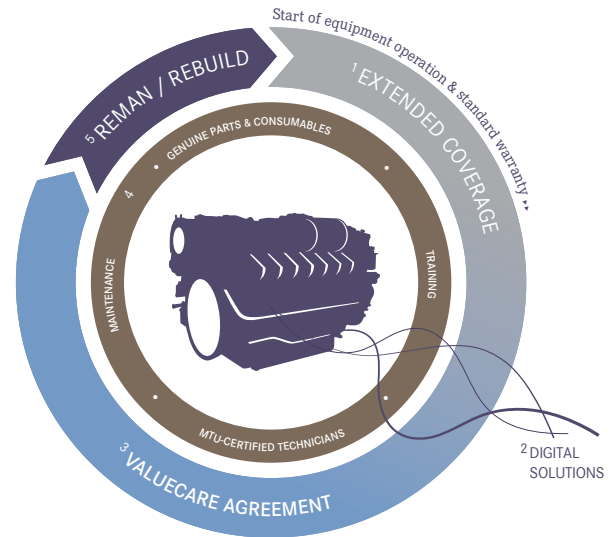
Start of equipment operation & standard warranty ▸▸

5 REMAN / REBUILD

1 EXTENDED COVERAGE

4 GENUINE PARTS & CONSUMABLES

TRAINING

MAINTENANCE

MTU-CERTIFIED TECHNICIANS

3 VALUECARE AGREEMENT

2 DIGITAL SOLUTIONS